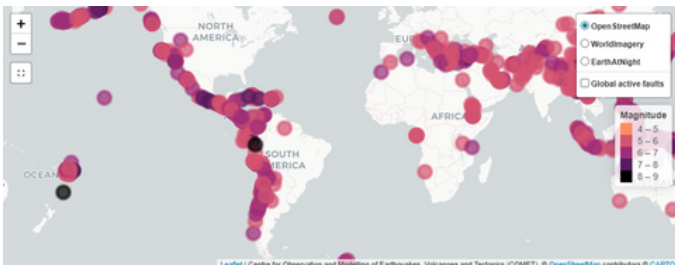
+
−
NORTH AMERICA
EU
AFRICA
SOUTH AMERICA
OCEAN
OpenStreetMap
WorldImagery
EarthAtNight
Global active faults
Magnitude
4 – 5
5 – 6
6 – 7
7 – 8
8 – 9
Leaflet | Centre for Observation and Modelling of Earthquakes, Volcanoes and Tectonics (COMET), © OpenStreetMap contributors © CARTO